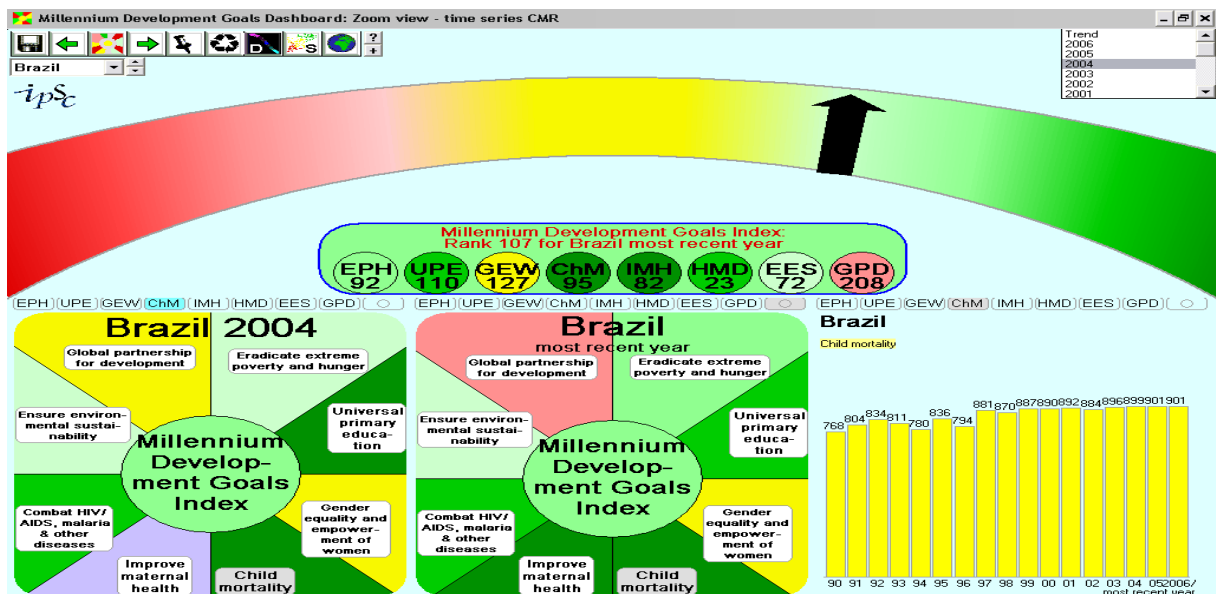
Millennium Development Goals Dashboard: Zoom view - time series CMR

Brazil

ipsc

Trend
2006
2005
2004
2003
2002
2001

Millennium Development Goals Index:
Rank 107 for Brazil most recent year

EPH 92
UPE 110
GEW 127
ChM 95
IMH 82
HMD 23
EES 72
GPD 208

EPH UPE GEW ChM IMH HMD EES GPD

Brazil 2004

Global partnership for development
Eradicate extreme poverty and hunger
Universal primary education
Ensure environmental sustainability
Millennium Development Goals Index
Gender equality and empowerment of women
Combat HIV/ AIDS, malaria & other diseases
Improve maternal health
Child mortality

EPH UPE GEW ChM IMH HMD EES GPD

Brazil
most recent year

Global partnership for development
Eradicate extreme poverty and hunger
Universal primary education
Ensure environmental sustainability
Millennium Development Goals Index
Gender equality and empowerment of women
Combat HIV/ AIDS, malaria & other diseases
Improve maternal health
Child mortality

EPH UPE GEW ChM IMH HMD EES GPD

Brazil
Child mortality

768 804 834 811 780 836 794 881 870 887 890 892 884 896 899 901 901

90 91 92 93 94 95 96 97 98 99 00 01 02 03 04 05 2006/ most recent year